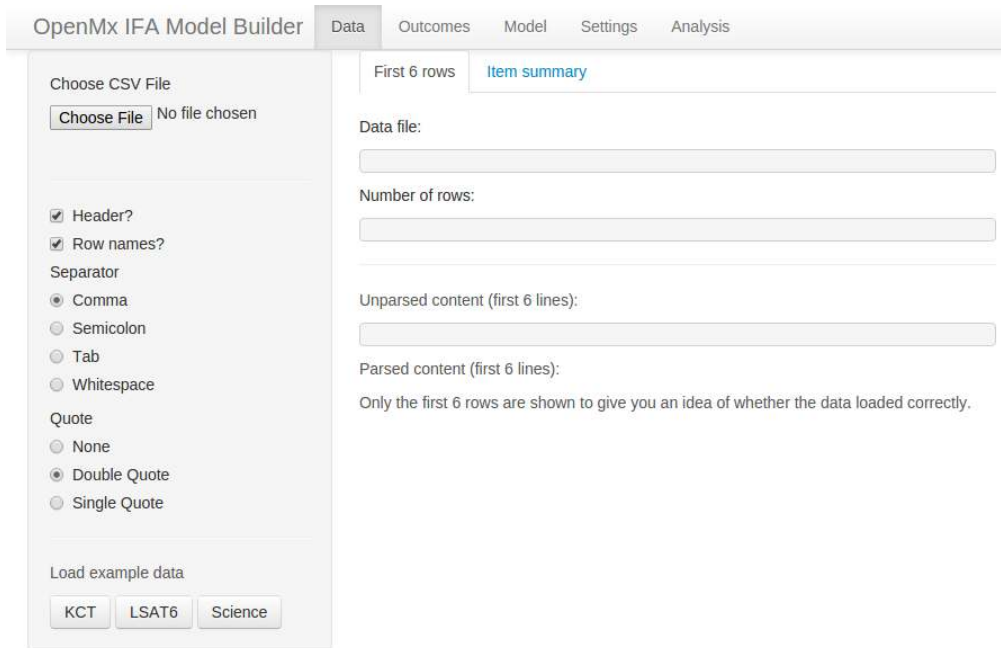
OpenMx IFA Model Builder Data Outcomes Model Settings Analysis

Choose CSV File

Choose File No file chosen

Header?

Row names?

Separator

Comma

Semicolon

Tab

Whitespace

Quote

None

Double Quote

Single Quote

Load example data

KCT LSAT6 Science

First 6 rows Item summary

Data file:

Number of rows:

Unparsed content (first 6 lines):

Parsed content (first 6 lines):

Only the first 6 rows are shown to give you an idea of whether the data loaded correctly.